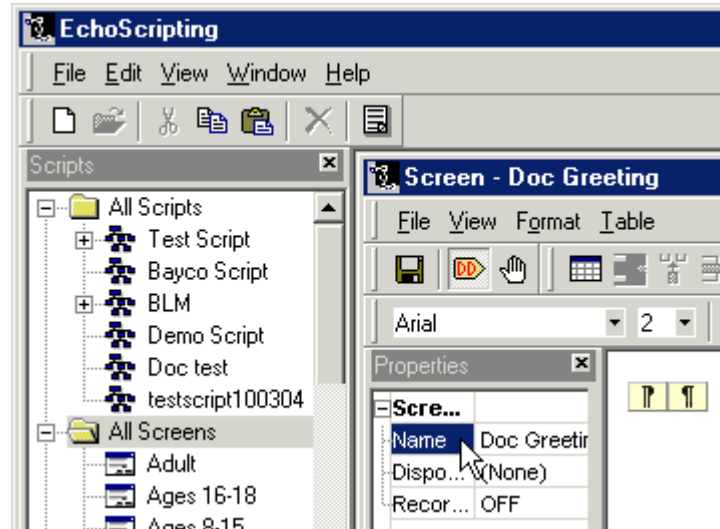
EchoScripting

File Edit View Window Help

Scripts

All Scripts
Test Script
Bayco Script
BLM
Demo Script
Doc test
testscript100304
All Screens
Adult
Ages 16-18
Ages 8-15

Screen - Doc Greeting

File View Format Table

Arial 2

Properties

Scre...
Name Doc Greetir
Dispo... (None)
Recor... OFF